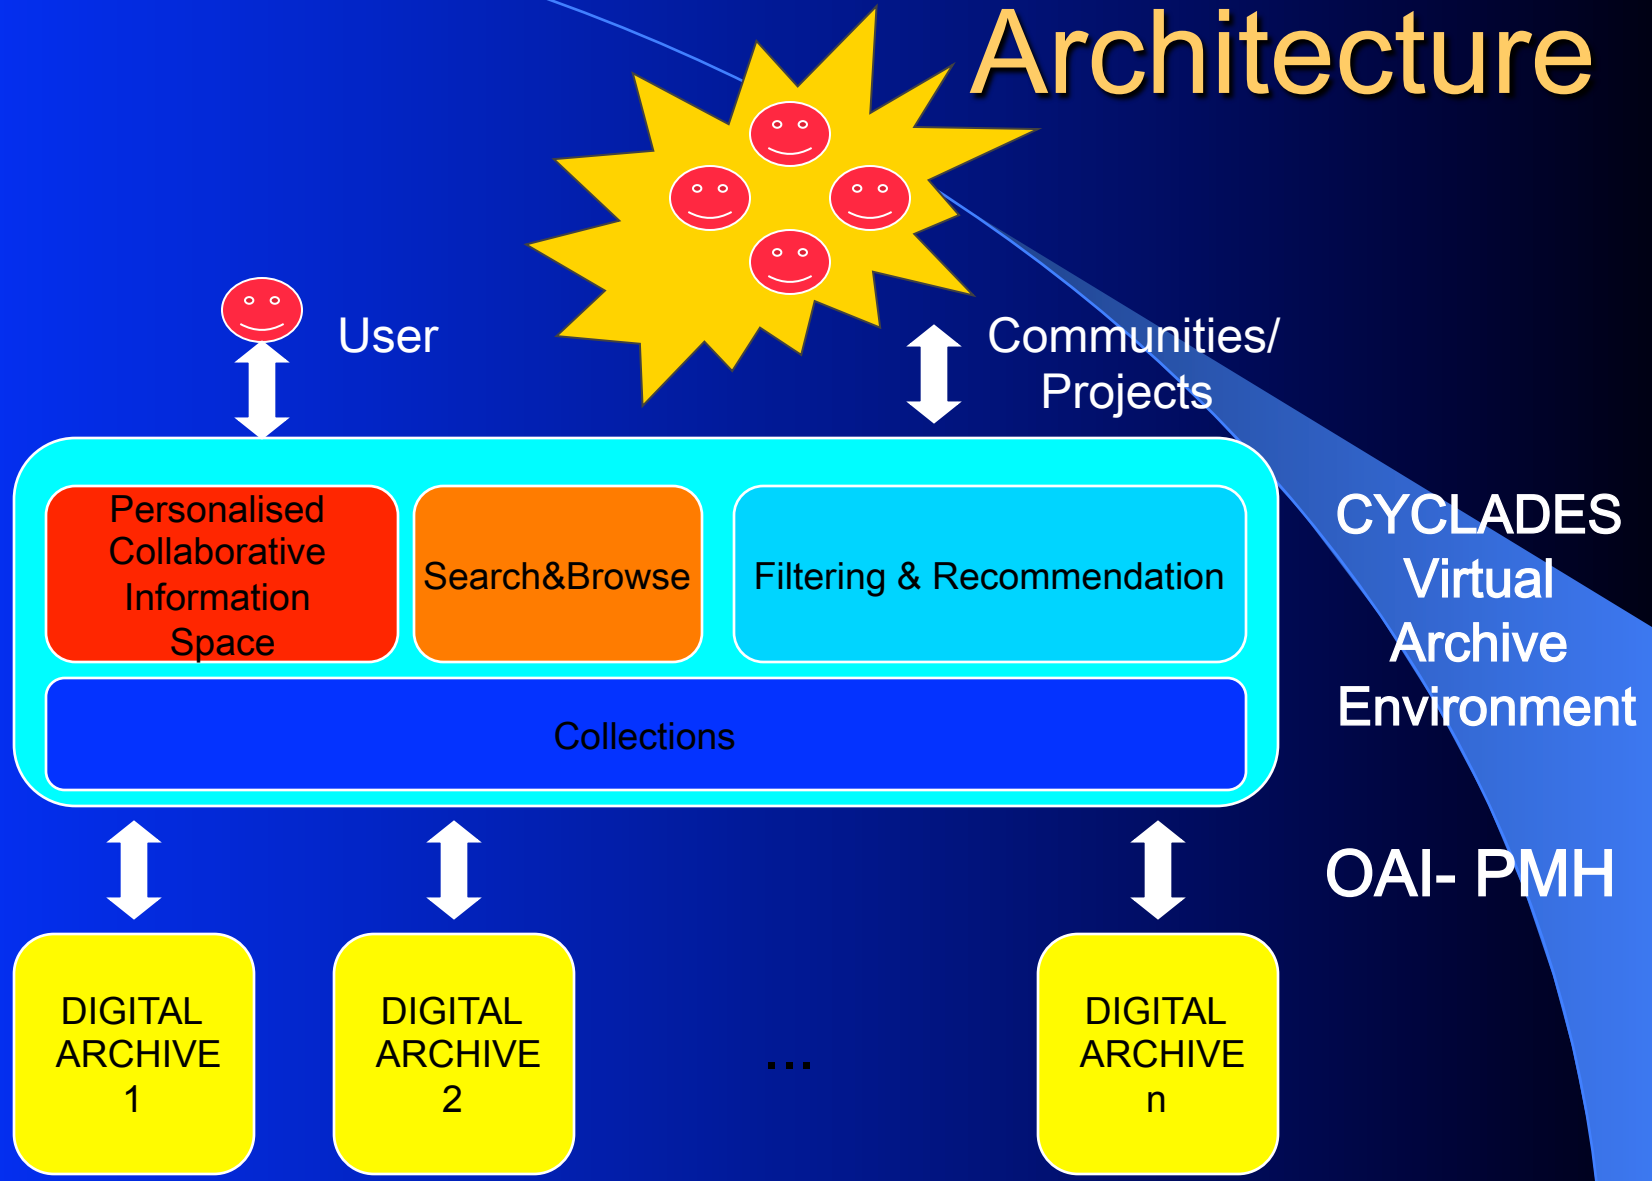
Architecture

User

Communities/ Projects

Personalised Collaborative Information Space

Search&Browse

Filtering & Recommendation

Collections

CYCLADES Virtual Archive Environment

OAI- PMH

DIGITAL ARCHIVE 1

DIGITAL ARCHIVE 2

...

DIGITAL ARCHIVE n